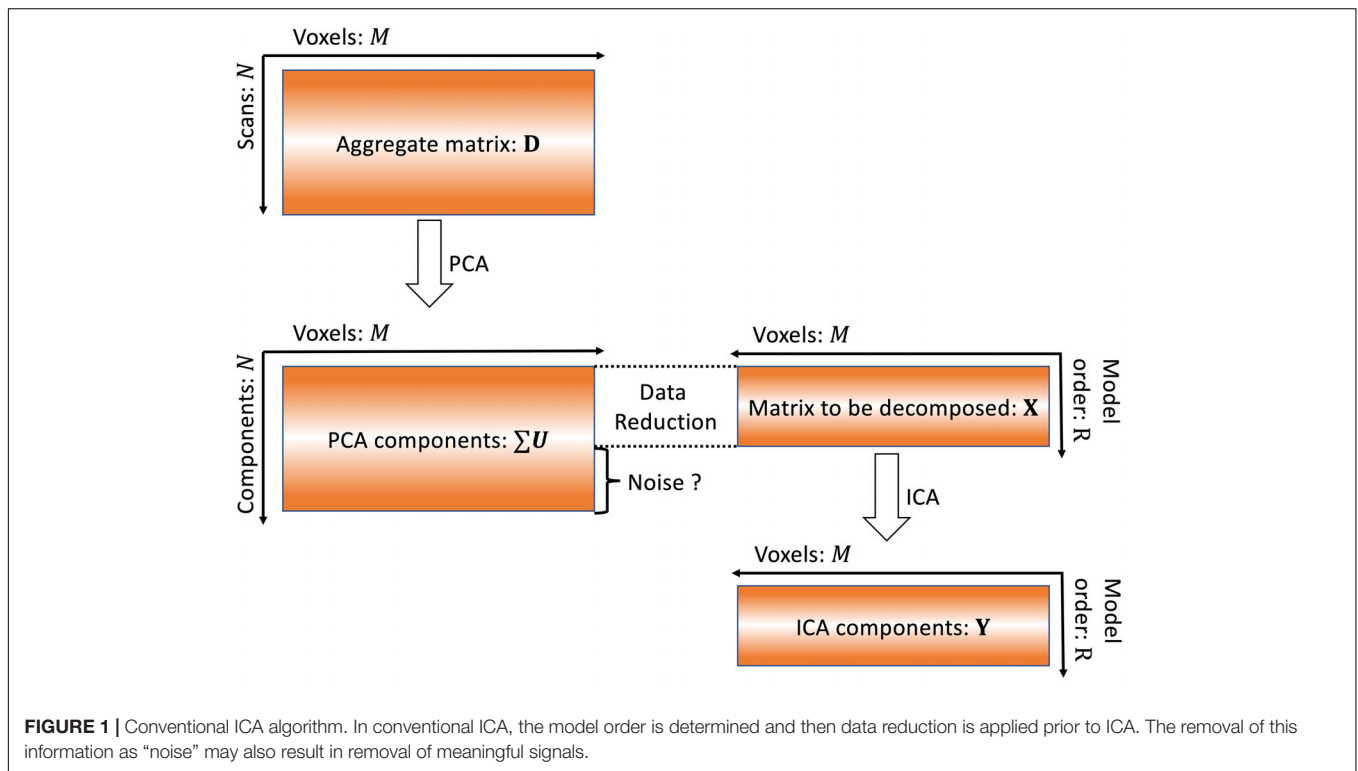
Voxels: $M$

Scans: $N$

Aggregate matrix: $\mathbf{D}$

PCA

Voxels: $M$

Components: $N$

PCA components: $\sum \boldsymbol{U}$

Data Reduction

Noise ?

Voxels: $M$

Model order: R

Matrix to be decomposed: $\mathbf{X}$

ICA

Voxels: $M$

Model order: R

ICA components: $\mathbf{Y}$

**FIGURE 1 |** Conventional ICA algorithm. In conventional ICA, the model order is determined and then data reduction is applied prior to ICA. The removal of this information as "noise" may also result in removal of meaningful signals.